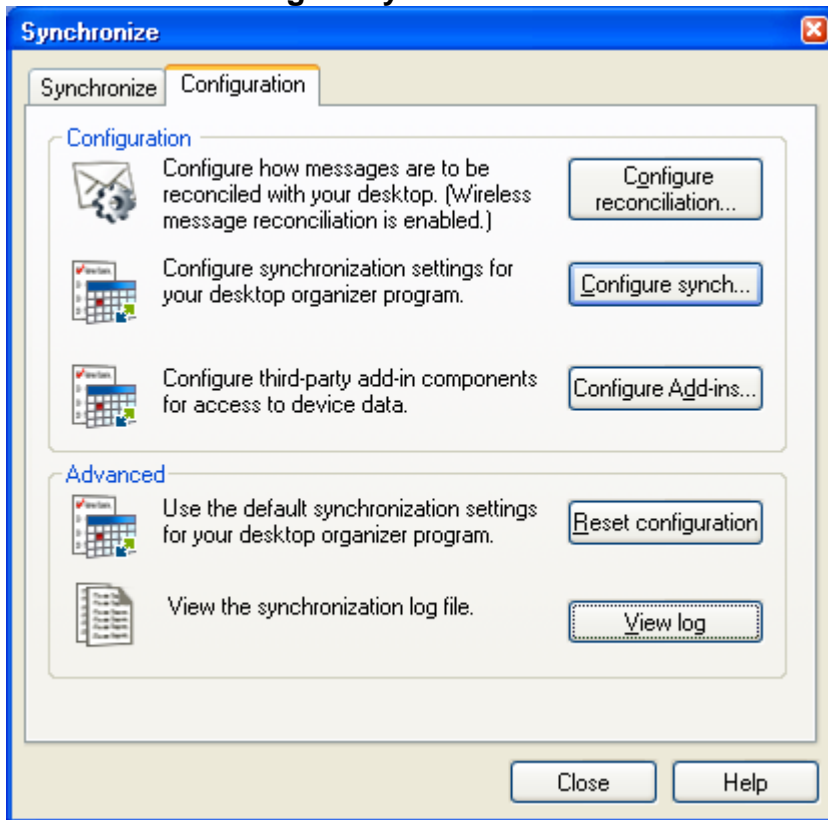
Synchronize

Synchronize | Configuration

Configuration

Configure how messages are to be reconciled with your desktop. (Wireless message reconciliation is enabled.)

Configure reconciliation...

Configure synchronization settings for your desktop organizer program.

Configure synch...

Configure third-party add-in components for access to device data.

Configure Add-ins...

Advanced

Use the default synchronization settings for your desktop organizer program.

Reset configuration

View the synchronization log file.

View log

Close

Help